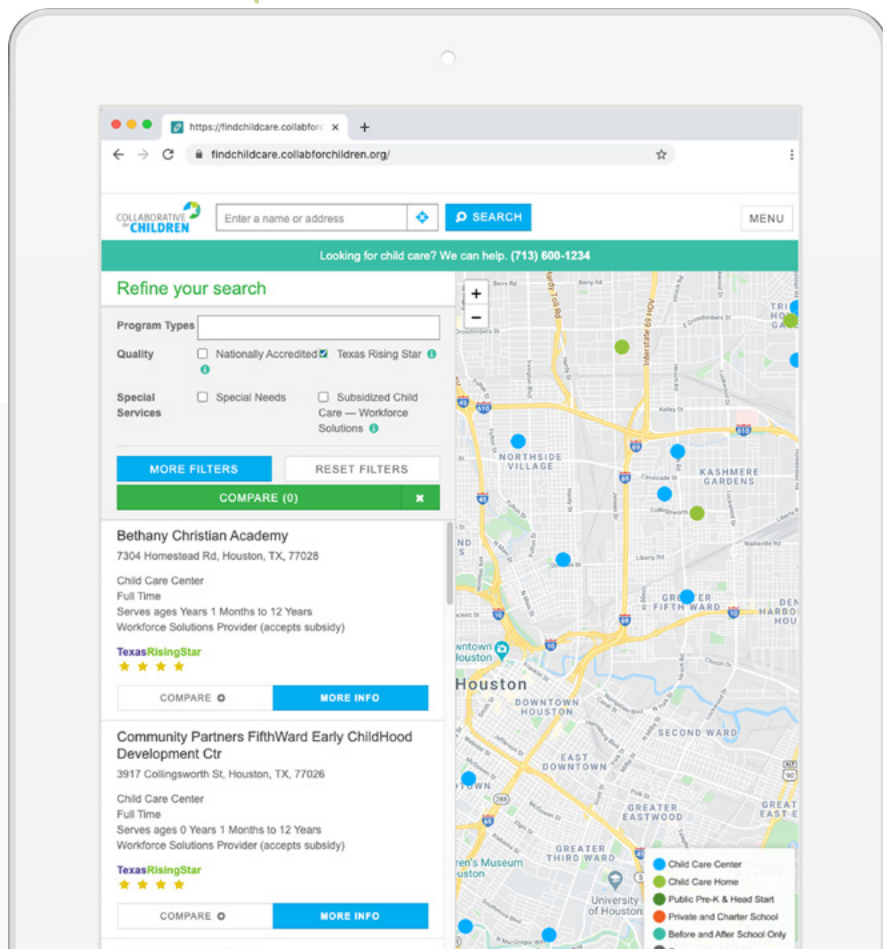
https://findchildcare.collabforc ×

findchildcare.collabforchildren.org/

COLLABORATIVE for CHILDREN

Enter a name or address

SEARCH

MENU

Looking for child care? We can help. (713) 600-1234

Refine your search

Program Types

Quality

Nationally Accredited

Texas Rising Star

Special Services

Special Needs

Subsidized Child Care — Workforce Solutions

MORE FILTERS

RESET FILTERS

COMPARE (0)

Bethany Christian Academy

7304 Homestead Rd, Houston, TX, 77028

Child Care Center
Full Time
Serves ages Years 1 Months to 12 Years
Workforce Solutions Provider (accepts subsidy)

TexasRisingStar

COMPARE

MORE INFO

Community Partners FifthWard Early ChildHood Development Ctr

3917 Collingsworth St, Houston, TX, 77026

Child Care Center
Full Time
Serves ages 0 Years 1 Months to 12 Years
Workforce Solutions Provider (accepts subsidy)

TexasRisingStar

COMPARE

MORE INFO

NORTHSIDE VILLAGE

KASHMERE GARDENS

GREATER FIFTH WARD

Houston

DOWNTOWN HOUSTON

SECOND WARD

EAST DOWNTOWN

GREATER EASTWOOD

GREATER THIRD WARD

University of Houston

Child Care Center
Child Care Home
Public Pre-K & Head Start
Private and Charter School
Before and After School Only